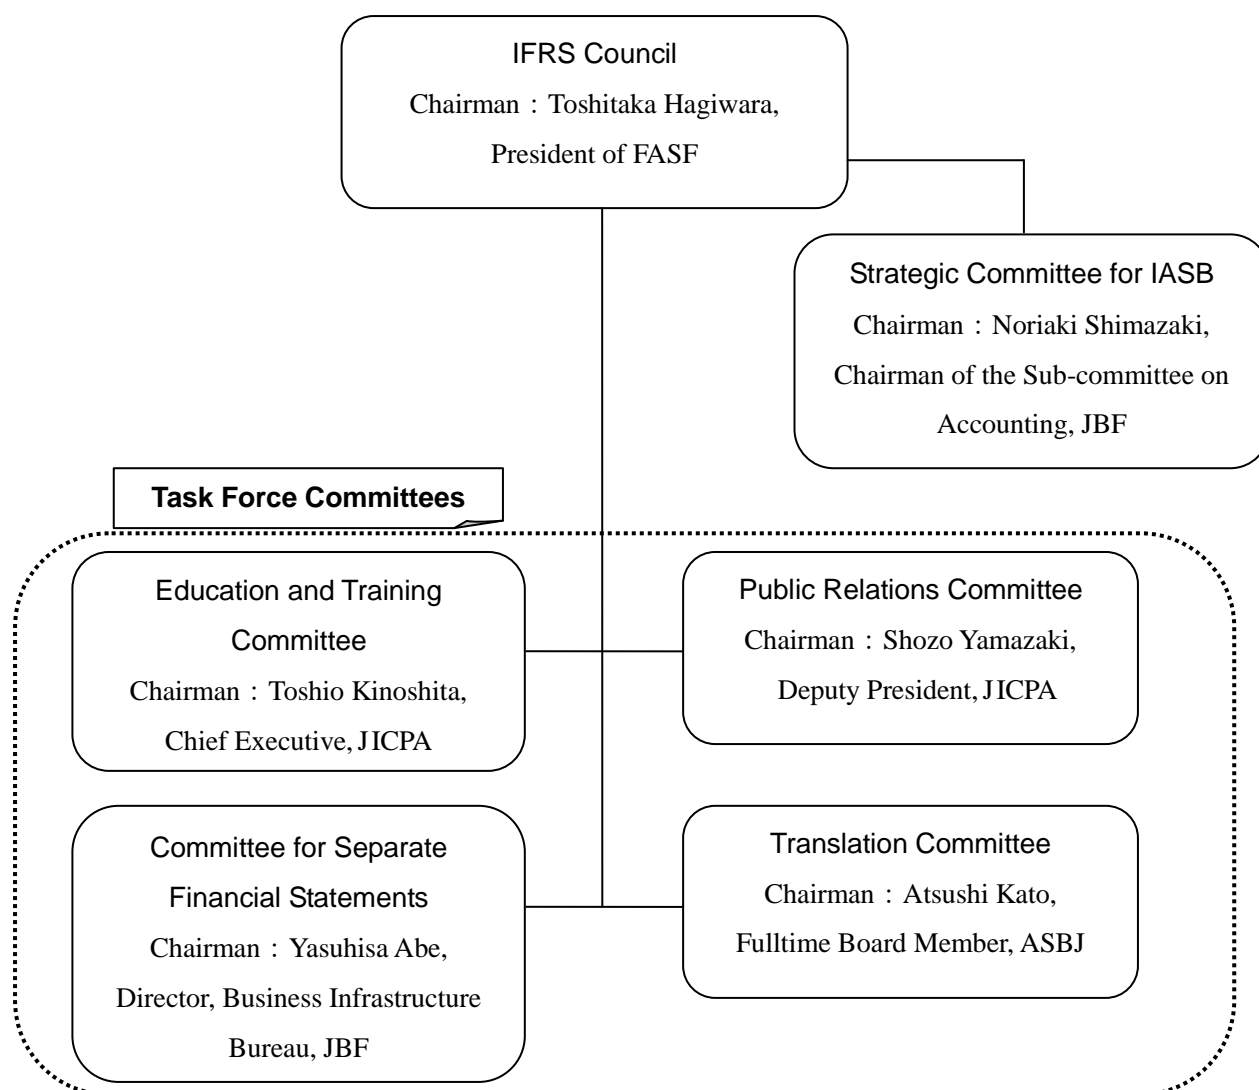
IFRS Council
Chairman：Toshitaka Hagiwara, President of FASF

Strategic Committee for IASB
Chairman：Noriaki Shimazaki, Chairman of the Sub-committee on Accounting, JBF

Task Force Committees

Education and Training Committee
Chairman：Toshio Kinoshita, Chief Executive, JICPA

Public Relations Committee
Chairman：Shozo Yamazaki, Deputy President, JICPA

Committee for Separate Financial Statements
Chairman：Yasuhisa Abe, Director, Business Infrastructure Bureau, JBF

Translation Committee
Chairman：Atsushi Kato, Fulltime Board Member, ASBJ